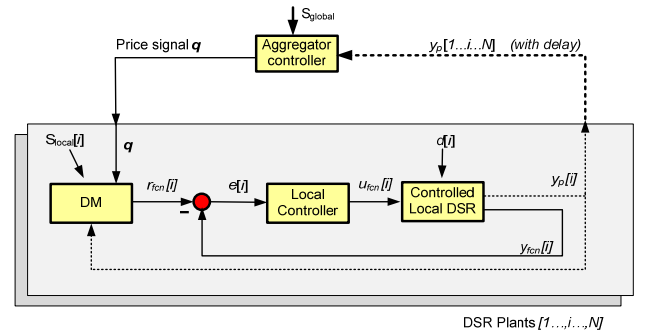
$S_{global}$

Aggregator controller

Price signal $\boldsymbol{q}$

$y_p[1...i...N]$ (with delay)

$S_{local}[i]$

$\boldsymbol{q}$

$d[i]$

DM

$r_{fcn}[i]$

$e[i]$

–

Local Controller

$u_{fcn}[i]$

Controlled Local DSR

$y_p[i]$

$y_{fcn}[i]$

DSR Plants $[1...,i...,N]$